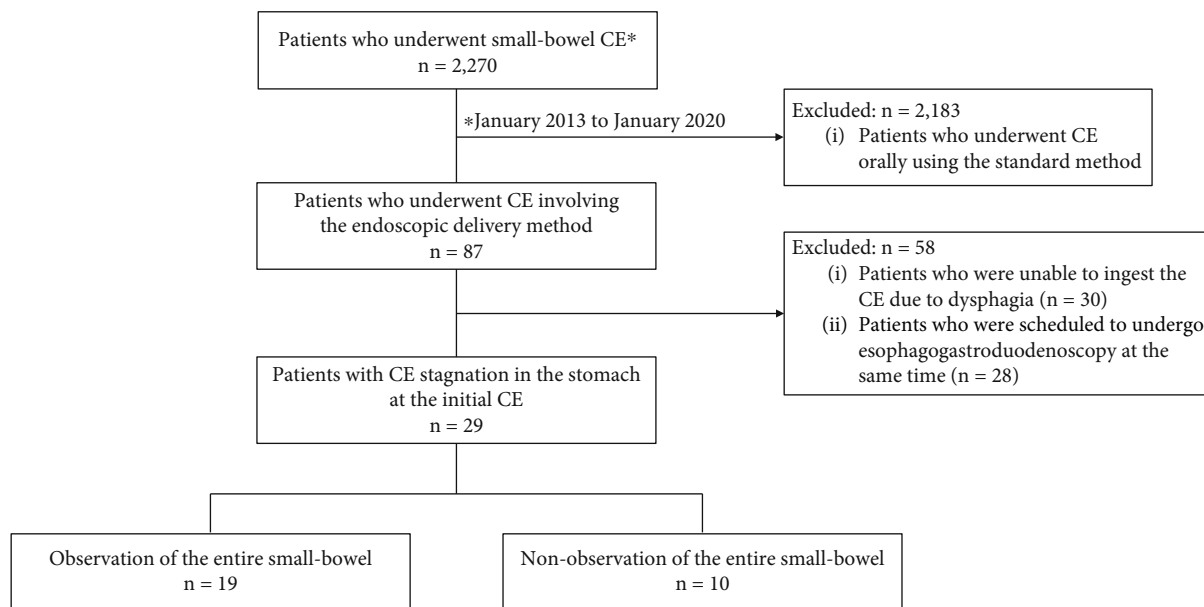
Patients who underwent small-bowel CE*
n = 2,270

*January 2013 to January 2020

Excluded: n = 2,183
(i) Patients who underwent CE orally using the standard method

Patients who underwent CE involving the endoscopic delivery method
n = 87

Excluded: n = 58
(i) Patients who were unable to ingest the CE due to dysphagia (n = 30)
(ii) Patients who were scheduled to undergo esophagogastroduodenoscopy at the same time (n = 28)

Patients with CE stagnation in the stomach at the initial CE
n = 29

Observation of the entire small-bowel
n = 19

Non-observation of the entire small-bowel
n = 10